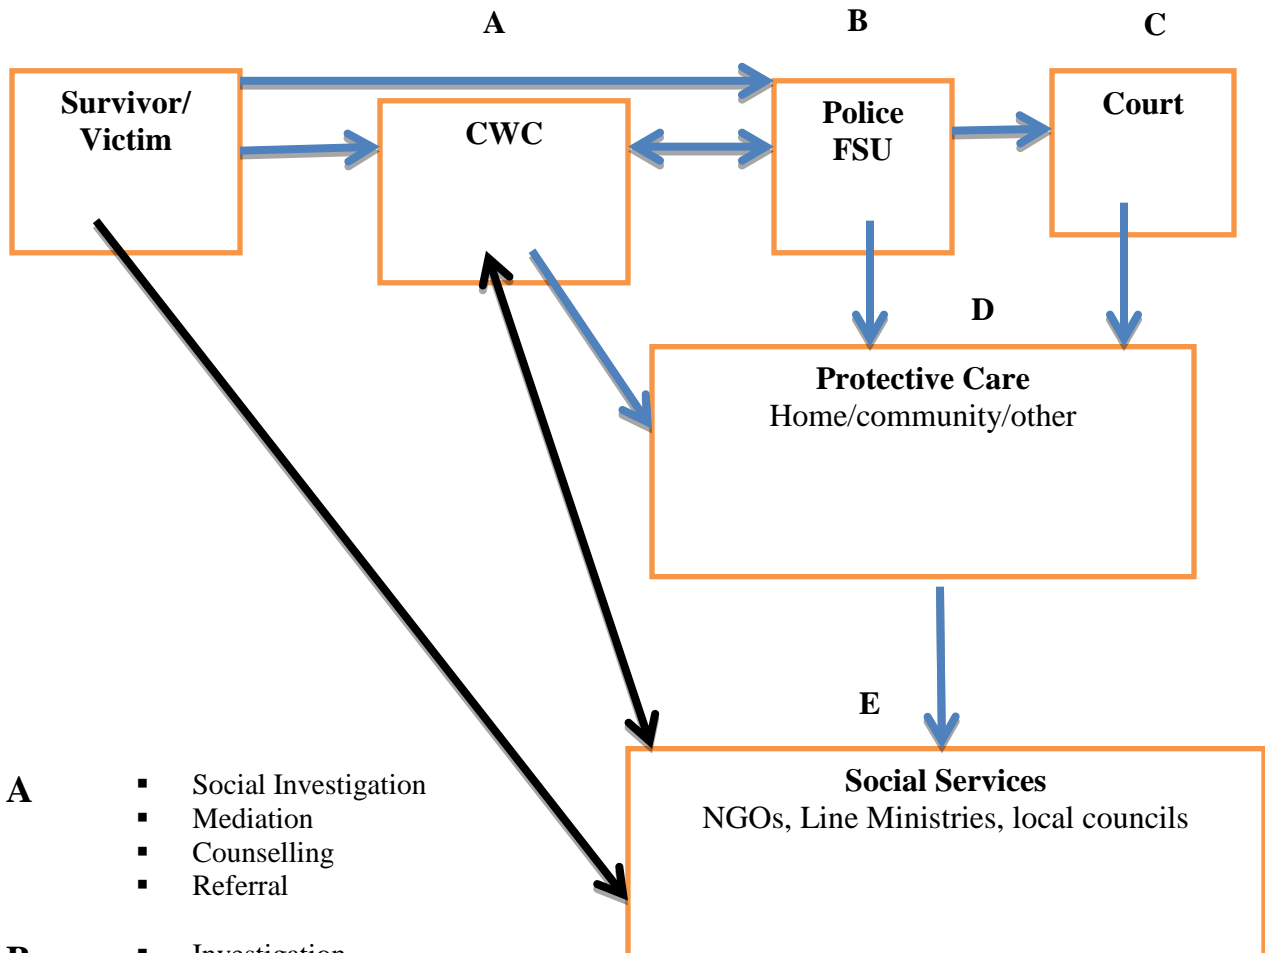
A

B

C

Survivor/ Victim

CWC

Police FSU

Court

D

Protective Care
Home/community/other

E

Social Services
NGOs, Line Ministries, local councils

A
- Social Investigation
- Mediation
- Counselling
- Referral

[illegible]
- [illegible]